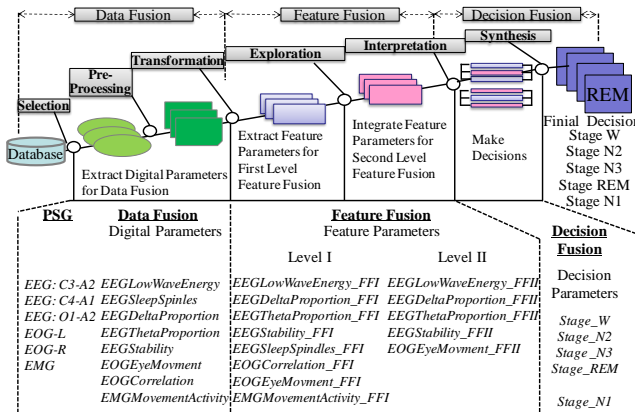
Data Fusion

Feature Fusion

Decision Fusion

Selection

Pre-Processing

Transformation

Exploration

Interpretation

Synthesis

Database

Extract Digital Parameters for Data Fusion

Extract Feature Parameters for First Level Feature Fusion

Integrate Feature Parameters for Second Level Feature Fusion

Make Decisions

REM

Finial Decision
Stage W
Stage N2
Stage N3
Stage REM
Stage N1

PSG

EEG: C3-A2
EEG: C4-A1
EEG: O1-A2
EOG-L
EOG-R
EMG

Data Fusion
Digital Parameters

EEGLowWaveEnergy
EEGSleepSpinles
EEGDeltaProportion
EEGThetaProportion
EEGStability
EOGEyeMovment
EOGCorrelation
EMGMovementActivity

Feature Fusion
Feature Parameters

Level I

EEGLowWaveEnergy_FFI
EEGDeltaProportion_FFI
EEGThetaProportion_FFI
EEGStability_FFI
EEGSleepSpindles_FFI
EOGCorrelation_FFI
EOGEyeMovment_FFI
EMGMovementActivity_FFI

Level II

EEGLowWaveEnergy_FFII
EEGDeltaProportion_FFII
EEGThetaProportion_FFII
EEGStability_FFII
EOGEyeMovment_FFII

Decision Fusion

Decision Parameters

Stage_W
Stage_N2
Stage_N3
Stage_REM

Stage_N1